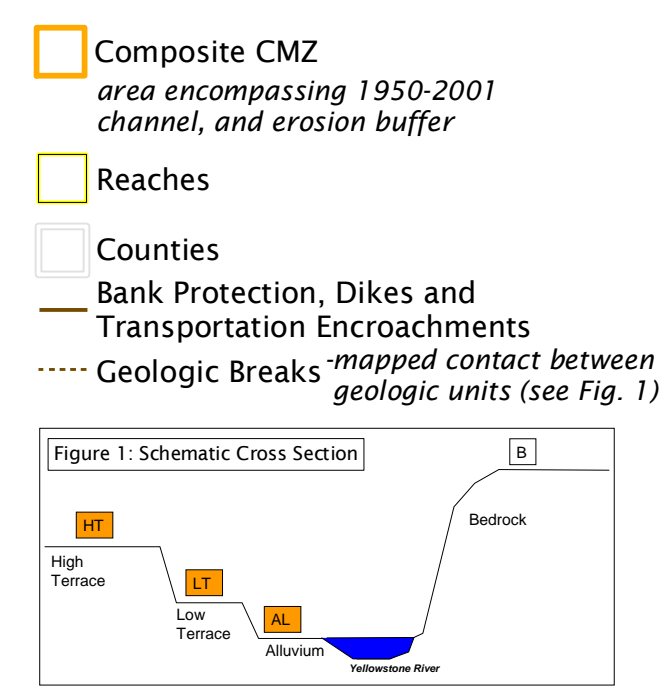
Composite CMZ
*area encompassing 1950-2001 channel, and erosion buffer*

Reaches

Counties

Bank Protection, Dikes and Transportation Encroachments

Geologic Breaks *-mapped contact between geologic units (see Fig. 1)*

Figure 1: Schematic Cross Section

B

HT

High Terrace

Bedrock

LT

Low Terrace

AL

Alluvium

Yellowstone River